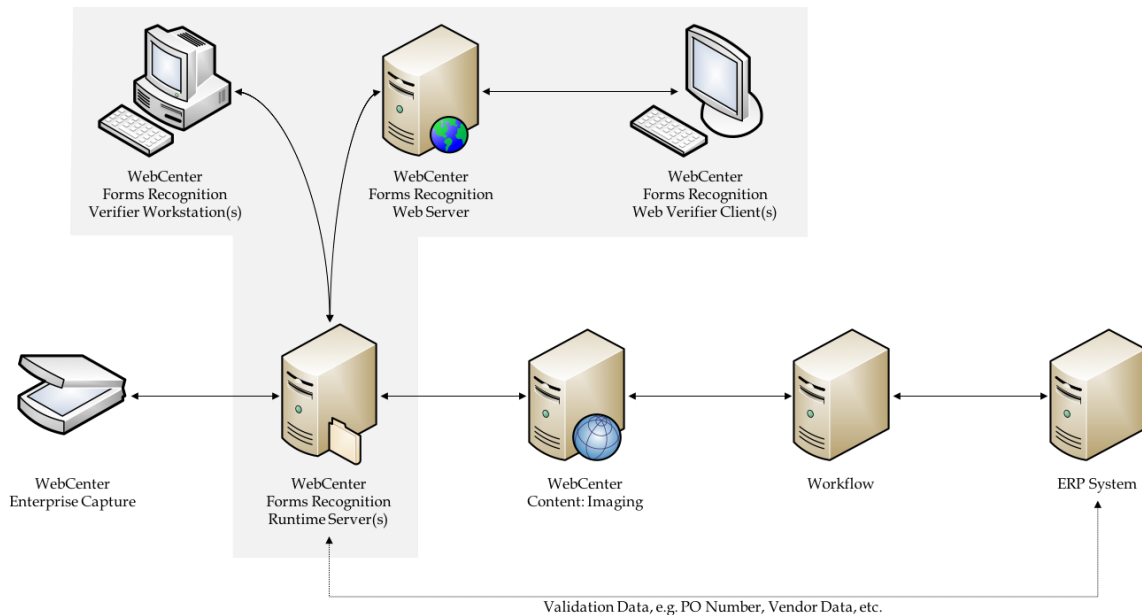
WebCenter
Forms Recognition
Verifier Workstation(s)

WebCenter
Forms Recognition
Web Server

WebCenter
Forms Recognition
Web Verifier Client(s)

WebCenter
Enterprise Capture

WebCenter
Forms Recognition
Runtime Server(s)

WebCenter
Content: Imaging

Workflow

ERP System

Validation Data, e.g. PO Number, Vendor Data, etc.